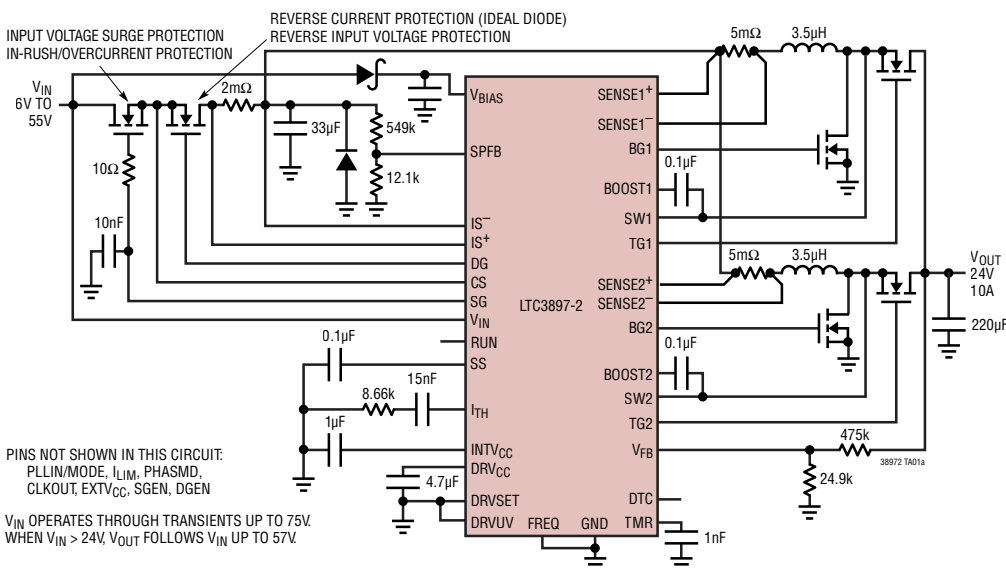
INPUT VOLTAGE SURGE PROTECTION
IN-RUSH/OVERCURRENT PROTECTION

REVERSE CURRENT PROTECTION (IDEAL DIODE)
REVERSE INPUT VOLTAGE PROTECTION

$V_{IN}$
6V TO
55V

2mΩ

10Ω

10nF

33µF

549k

12.1k

5mΩ

3.5µH

$V_{BIAS}$

SPFB

$IS^-$

$IS^+$

DG

CS

SG

$V_{IN}$

RUN

SS

$I_{TH}$

$INTV_{CC}$

$DRV_{CC}$

DRVSET

DRVUV

FREQ

GND

TMR

LTC3897-2

$SENSE1^+$

$SENSE1^-$

BG1

BOOST1

SW1

TG1

$SENSE2^+$

$SENSE2^-$

BG2

BOOST2

SW2

TG2

$V_{FB}$

DTC

0.1µF

5mΩ

3.5µH

0.1µF

$V_{OUT}$
24V
10A

220µF

0.1µF

8.66k

15nF

1µF

4.7µF

475k

24.9k

1nF

38972 TA01a

PINS NOT SHOWN IN THIS CIRCUIT:
PLLIN/MODE, $I_{LIM}$, PHASMD,
CLKOUT, $EXTV_{CC}$, SGEN, DGEN

$V_{IN}$ OPERATES THROUGH TRANSIENTS UP TO 75V.
WHEN $V_{IN}$ > 24V, $V_{OUT}$ FOLLOWS $V_{IN}$ UP TO 57V.